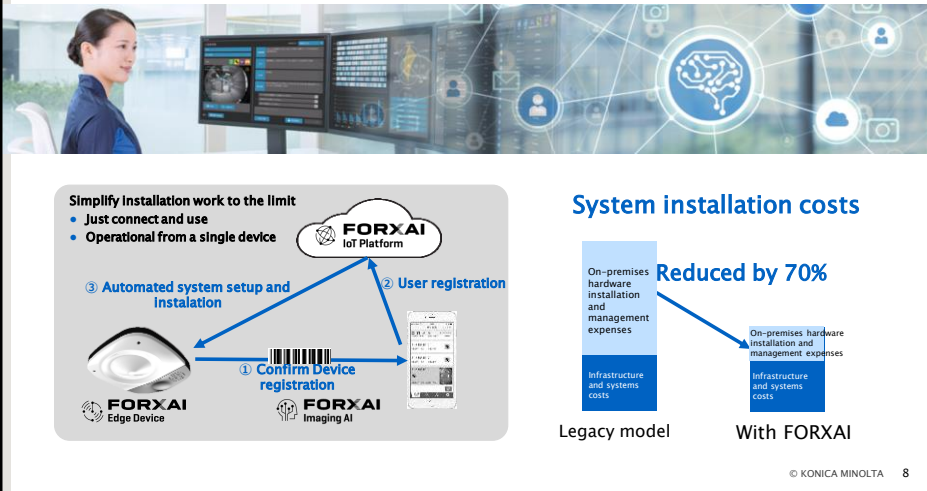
Simplify installation work to the limit
• Just connect and use
• Operational from a single device

FORXAI
IoT Platform

③ Automated system setup and instalation

② User registration

① Confirm Device registration

FORXAI
Edge Device

FORXAI
Imaging AI

System installation costs

On-premises hardware installation and management expenses

Infrastructure and systems costs

Reduced by 70%

On-premises hardware installation and management expenses

Infrastructure and systems costs

Legacy model

With FORXAI

© KONICA MINOLTA 8